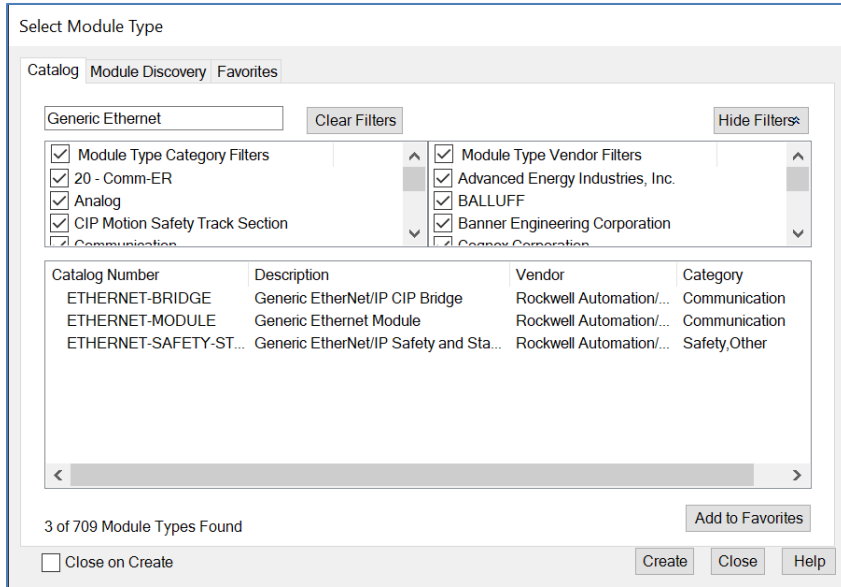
Select Module Type

Catalog Module Discovery Favorites

Generic Ethernet

Clear Filters

Hide Filters

Module Type Category Filters
20 - Comm-ER
Analog
CIP Motion Safety Track Section
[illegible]

Module Type Vendor Filters
Advanced Energy Industries, Inc.
BALLUFF
Banner Engineering Corporation
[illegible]

| Catalog Number | Description | Vendor | Category |
|---|---|---|---|
| ETHERNET-BRIDGE | Generic EtherNet/IP CIP Bridge | Rockwell Automation/... | Communication |
| ETHERNET-MODULE | Generic Ethernet Module | Rockwell Automation/... | Communication |
| ETHERNET-SAFETY-ST... | Generic EtherNet/IP Safety and Sta... | Rockwell Automation/... | Safety,Other |

3 of 709 Module Types Found

Add to Favorites

Close on Create

Create Close Help